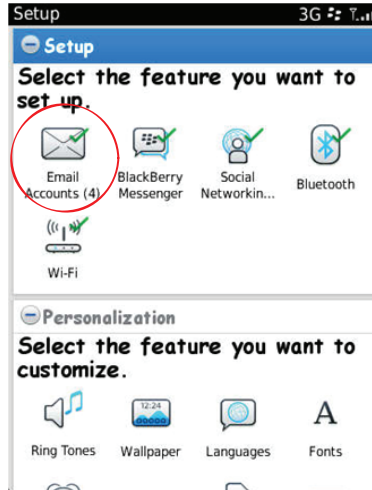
Setup 3G

Setup

Select the feature you want to set up.

Email Accounts (4)

BlackBerry Messenger

Social Networkin...

Bluetooth

Wi-Fi

Personalization

Select the feature you want to customize.

12:24

Ring Tones

Wallpaper

Languages

A

Fonts